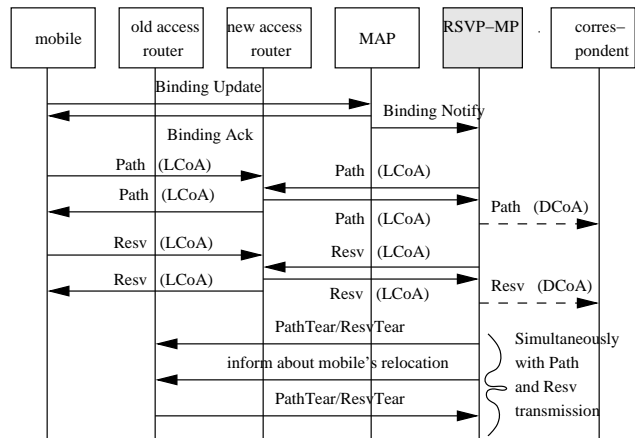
mobile

old access router

new access router

MAP

RSVP−MP

corres-pondent

Binding Update

Binding Notify

Binding Ack

Path (LCoA)

Path (LCoA)

Path (LCoA)

Path (LCoA)

Path (DCoA)

Resv (LCoA)

Resv (LCoA)

Resv (LCoA)

Resv (LCoA)

Resv (DCoA)

PathTear/ResvTear

inform about mobile's relocation

PathTear/ResvTear

Simultaneously with Path and Resv transmission